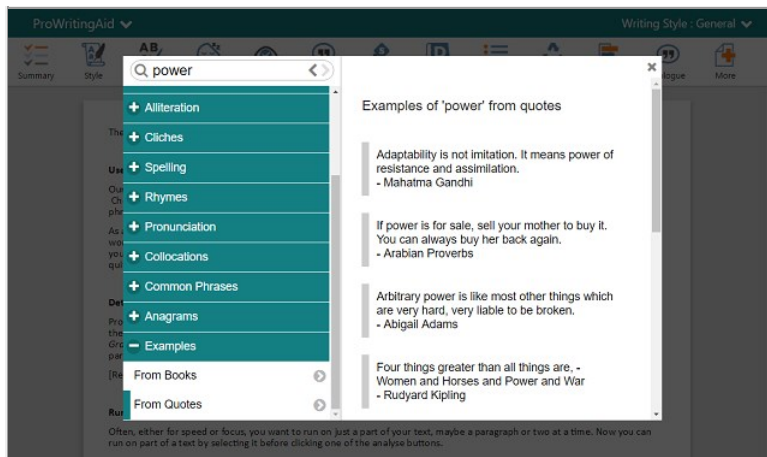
ProWritingAid

Writing Style : General

Summary

Style

AB

ologue

More

power

+ Alliteration

+ Cliches

+ Spelling

+ Rhymes

+ Pronunciation

+ Collocations

+ Common Phrases

+ Anagrams

− Examples

From Books

From Quotes

×

Examples of 'power' from quotes

Adaptability is not imitation. It means power of resistance and assimilation.
- Mahatma Gandhi

If power is for sale, sell your mother to buy it. You can always buy her back again.
- Arabian Proverbs

Arbitrary power is like most other things which are very hard, very liable to be broken.
- Abigail Adams

Four things greater than all things are, - Women and Horses and Power and War
- Rudyard Kipling

The

Use

Our
Ch
phr

As a
wo
you
qui

Det

Pro
the
Gro
par

[Re

Run

Often, either for speed or focus, you want to run on just a part of your text, maybe a paragraph or two at a time. Now you can run on part of a text by selecting it before clicking one of the analyse buttons.